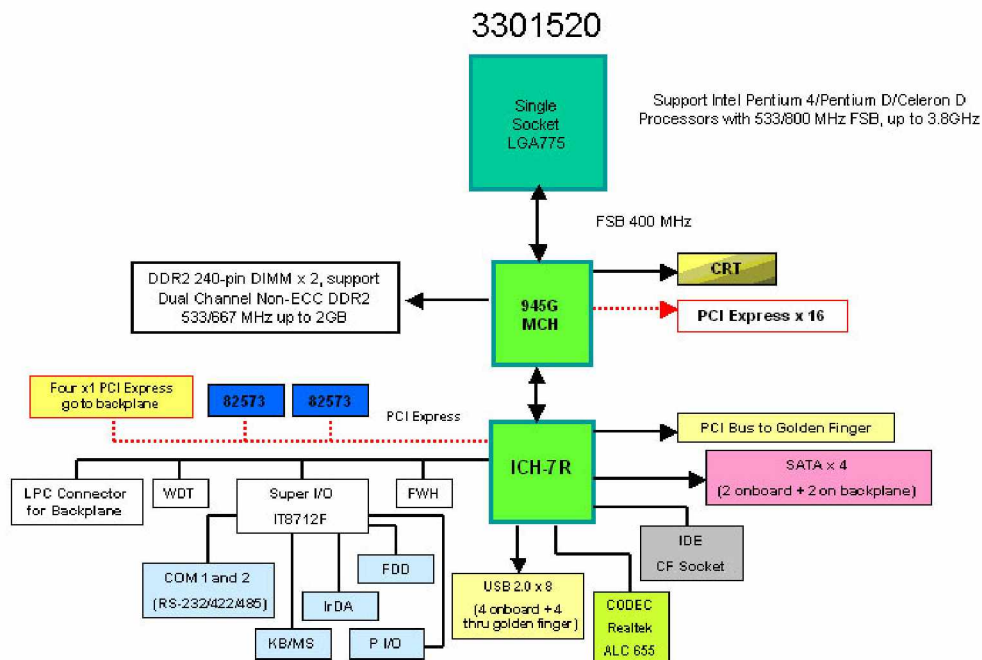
3301520

Single Socket LGA775

Support Intel Pentium 4/Pentium D/Celeron D Processors with 533/800 MHz FSB, up to 3.8GHz

FSB 400 MHz

DDR2 240-pin DIMM x 2, support Dual Channel Non-ECC DDR2 533/667 MHz up to 2GB

945G MCH

CRT

PCI Express x 16

Four x1 PCI Express go to backplane

82573

82573

PCI Express

ICH-7R

PCI Bus to Golden Finger

SATA x 4 (2 onboard + 2 on backplane)

LPC Connector for Backplane

WDT

Super I/O IT8712F

FWH

IDE CF Socket

COM 1 and 2 (RS-232/422/485)

FDD

IrDA

KB/MS

P I/O

USB 2.0 x 8 (4 onboard + 4 thru golden finger)

CODEC Realtek ALC 655